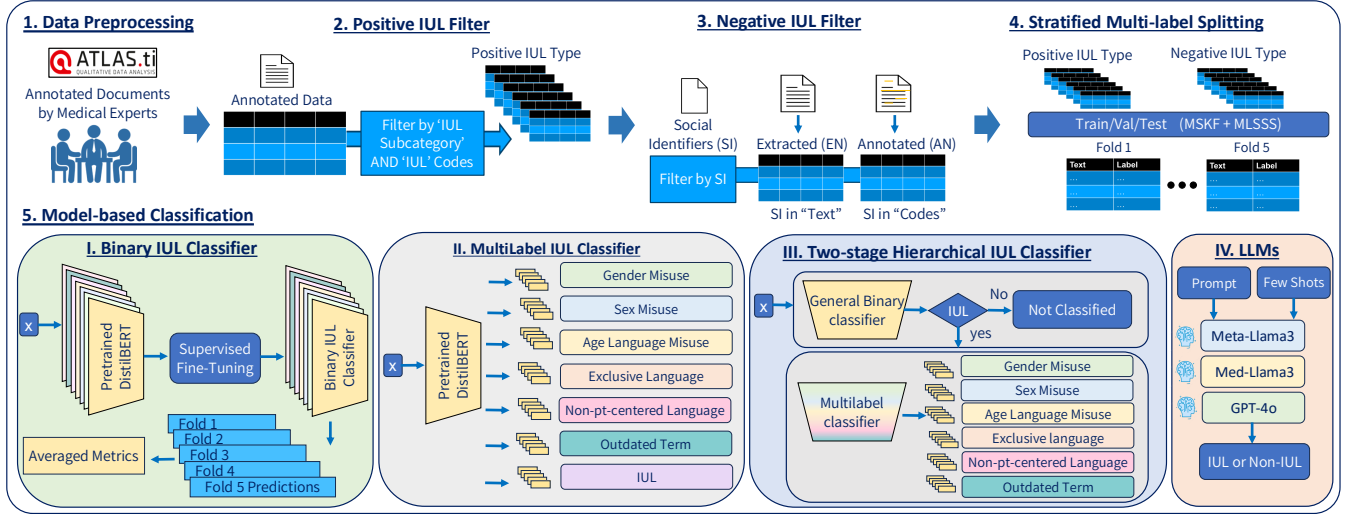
1. Data Preprocessing

ATLAS.ti
QUALITATIVE DATA ANALYSIS

Annotated Documents by Medical Experts

2. Positive IUL Filter

Annotated Data

Filter by 'IUL Subcategory' AND 'IUL' Codes

Positive IUL Type

3. Negative IUL Filter

Social Identifiers (SI)

Extracted (EN)

Annotated (AN)

Filter by SI

SI in "Text"

SI in "Codes"

4. Stratified Multi-label Splitting

Positive IUL Type

Negative IUL Type

Train/Val/Test (MSKF + MLSSS)

Fold 1

| Text | Label |
|---|---|
| ... | ... |
| ... | ... |
| ... | ... |

Fold 5

| Text | Label |
|---|---|
| ... | ... |
| ... | ... |
| ... | ... |

5. Model-based Classification

I. Binary IUL Classifier

x

Pretrained DistilBERT

Supervised Fine-Tuning

Binary IUL Classifier

Fold 1
Fold 2
Fold 3
Fold 4
Fold 5 Predictions

Averaged Metrics

II. MultiLabel IUL Classifier

x

Pretrained DistilBERT

Gender Misuse
Sex Misuse
Age Language Misuse
Exclusive Language
Non-pt-centered Language
Outdated Term
IUL

III. Two-stage Hierarchical IUL Classifier

x

General Binary classifier

IUL

No

Not Classified

yes

Multilabel classifier

Gender Misuse
Sex Misuse
Age Language Misuse
Exclusive language
Non-pt-centered Language
Outdated Term

IV. LLMs

Prompt

Few Shots

Meta-Llama3

Med-Llama3

GPT-4o

IUL or Non-IUL